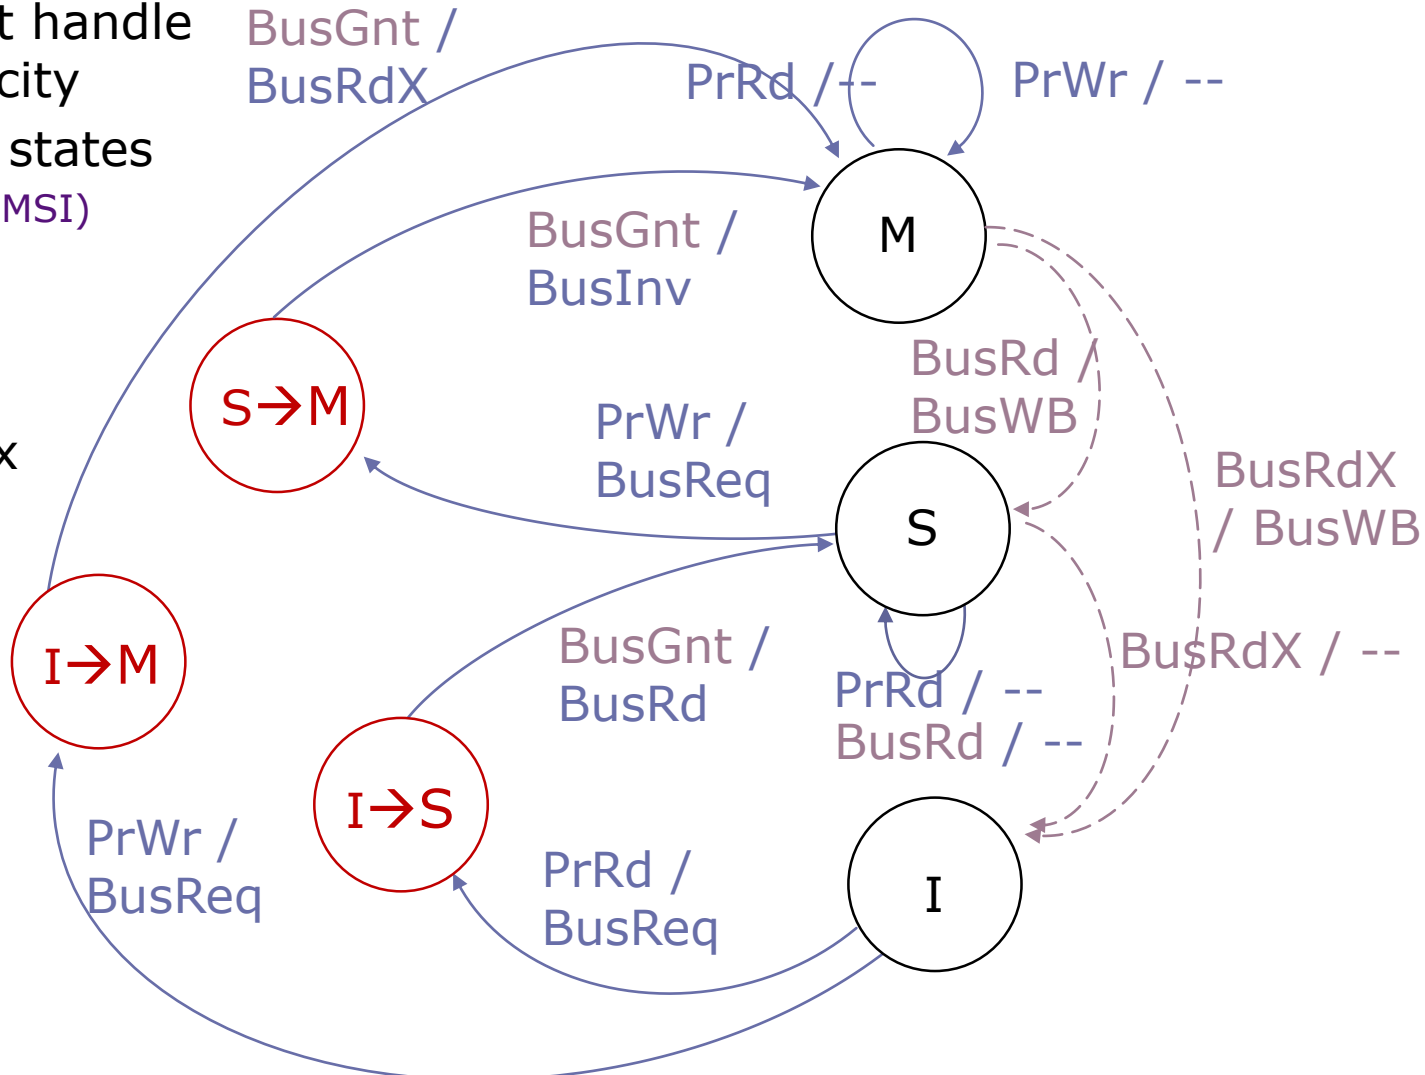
t handle
city
states
MSI)

x

BusGnt / BusRdX

PrRd / --

PrWr / --

M

BusGnt / BusInv

S→M

BusRd / BusWB

PrWr / BusReq

S

BusRdX / BusWB

BusGnt / BusRd

BusRdX / --

PrRd / --
BusRd / --

I→M

I→S

I

PrWr / BusReq

PrRd / BusReq